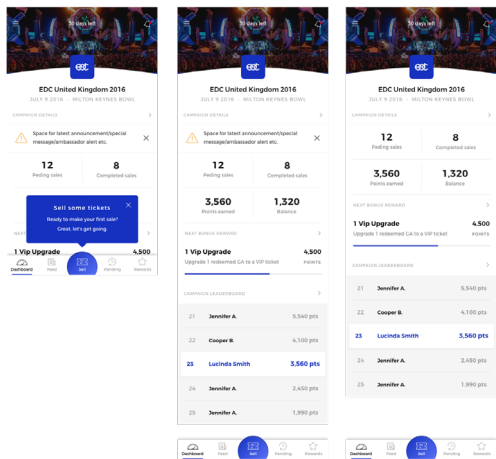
30 days left

EDC United Kingdom 2016

JULY 9 2016 · MILTON KEYNES BOWL

CAMPAIGN DETAILS

Space for latest announcement/special message/ambassador alert etc.

12
Peding sales

8
Completed sales

Sell some tickets

Ready to make your first sale?
Great, let's get going

1 Vip Upgrade
4,500

Dashboard
Feed
Sell
Pending
Rewards

30 days left

EDC United Kingdom 2016

JULY 9 2016 · MILTON KEYNES BOWL

CAMPAIGN DETAILS

Space for latest announcement/special message/ambassador alert etc.

12
Peding sales

8
Completed sales

3,560
Points earned

1,320
Balance

NEXT BONUS REWARD

1 Vip Upgrade
4,500
Upgrade 1 redeemed GA to a VIP ticket
POINTS

CAMPAIGN LEADERBOARD

| 21 | Jennifer A. | 5,540 pts |
|---|---|---|
| 22 | Cooper B. | 4,100 pts |
| 23 | Lucinda Smith | 3,560 pts |
| 24 | Jennifer A. | 2,450 pts |
| 25 | Jennifer A. | 1,990 pts |

Dashboard
Feed
Sell
Pending
Rewards

30 days left

EDC United Kingdom 2016

JULY 9 2016 · MILTON KEYNES BOWL

CAMPAIGN DETAILS

12
Peding sales

8
Completed sales

3,560
Points earned

1,320
Balance

NEXT BONUS REWARD

1 Vip Upgrade
4,500
Upgrade 1 redeemed GA to a VIP ticket
POINTS

CAMPAIGN LEADERBOARD

| 21 | Jennifer A. | 5,540 pts |
|---|---|---|
| 22 | Cooper B. | 4,100 pts |
| 23 | Lucinda Smith | 3,560 pts |
| 24 | Jennifer A. | 2,450 pts |
| 25 | Jennifer A. | 1,990 pts |

Dashboard
Feed
Sell
Pending
Rewards